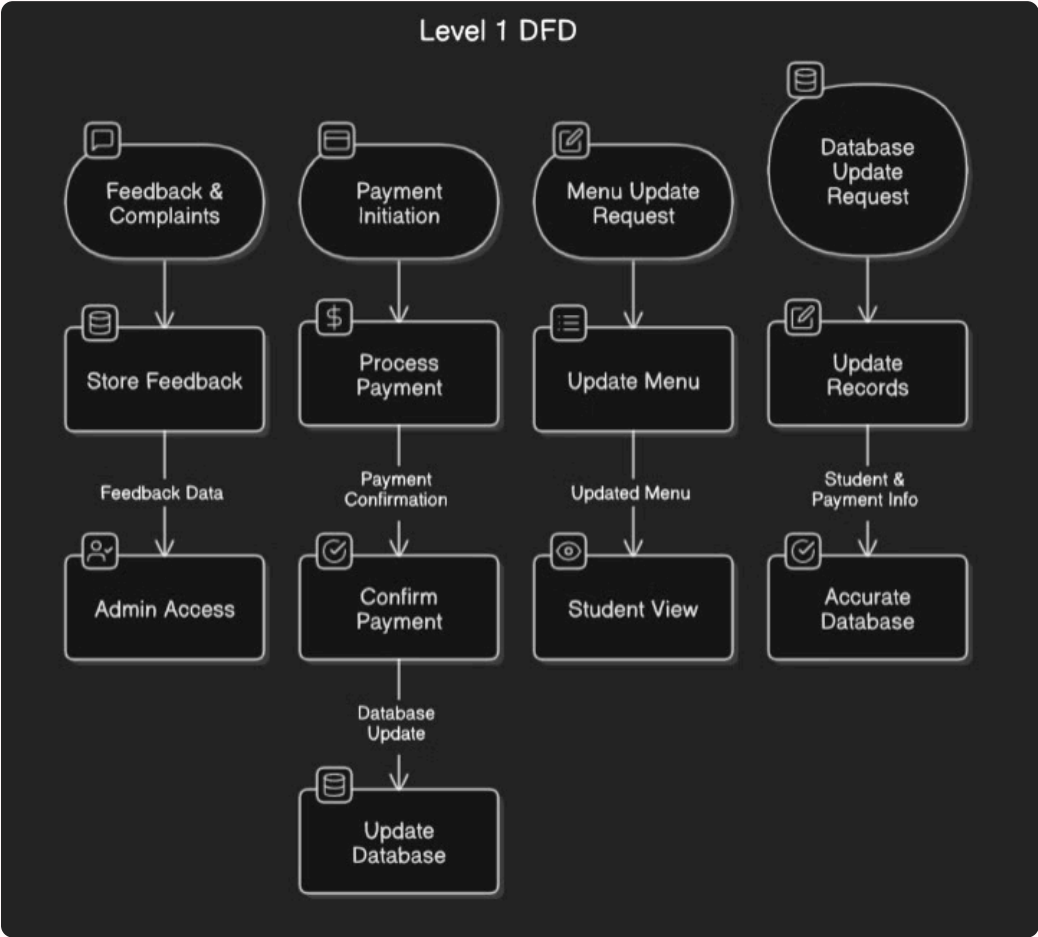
Level 1 DFD

Feedback & Complaints

Store Feedback

Feedback Data

Admin Access

Payment Initiation

Process Payment

Payment Confirmation

Confirm Payment

Database Update

Update Database

Menu Update Request

Update Menu

Updated Menu

Student View

Database Update Request

Update Records

Student & Payment Info

Accurate Database